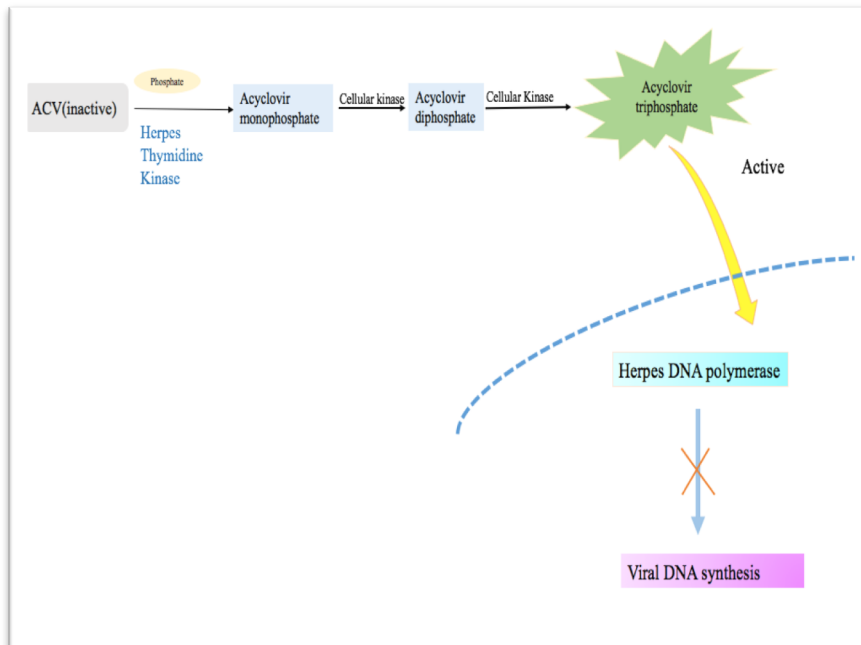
ACV(inactive)

Phosphate

Herpes Thymidine Kinase

Acyclovir monophosphate

Cellular kinase

Acyclovir diphosphate

Cellular Kinase

Acyclovir triphosphate

Active

Herpes DNA polymerase

Viral DNA synthesis